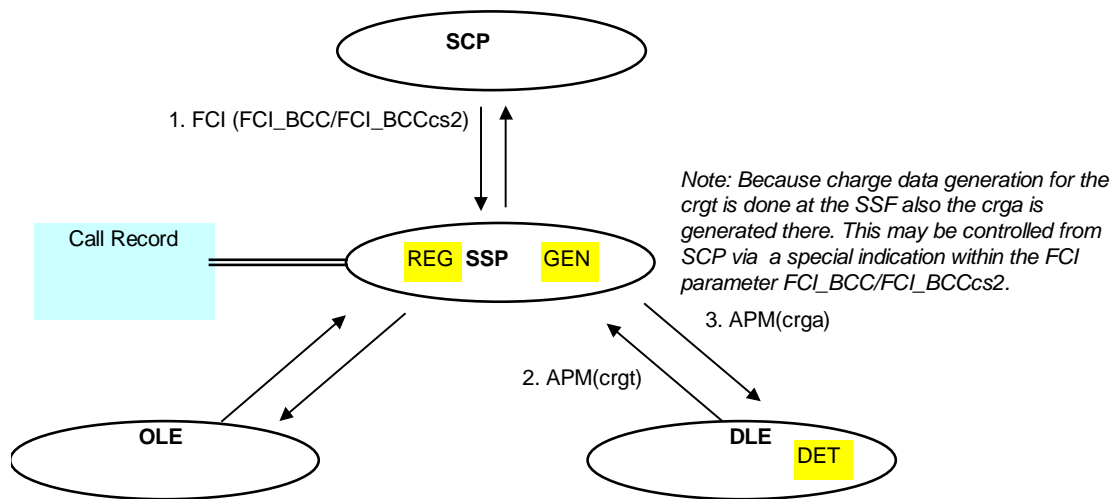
SCP

1. FCI (FCI_BCC/FCI_BCCcs2)

Note: Because charge data generation for the crgt is done at the SSF also the crga is generated there. This may be controlled from SCP via a special indication within the FCI parameter FCI_BCC/FCI_BCCcs2.

Call Record

REG SSP GEN

3. APM(crga)

2. APM(crgt)

OLE

DLE

DET